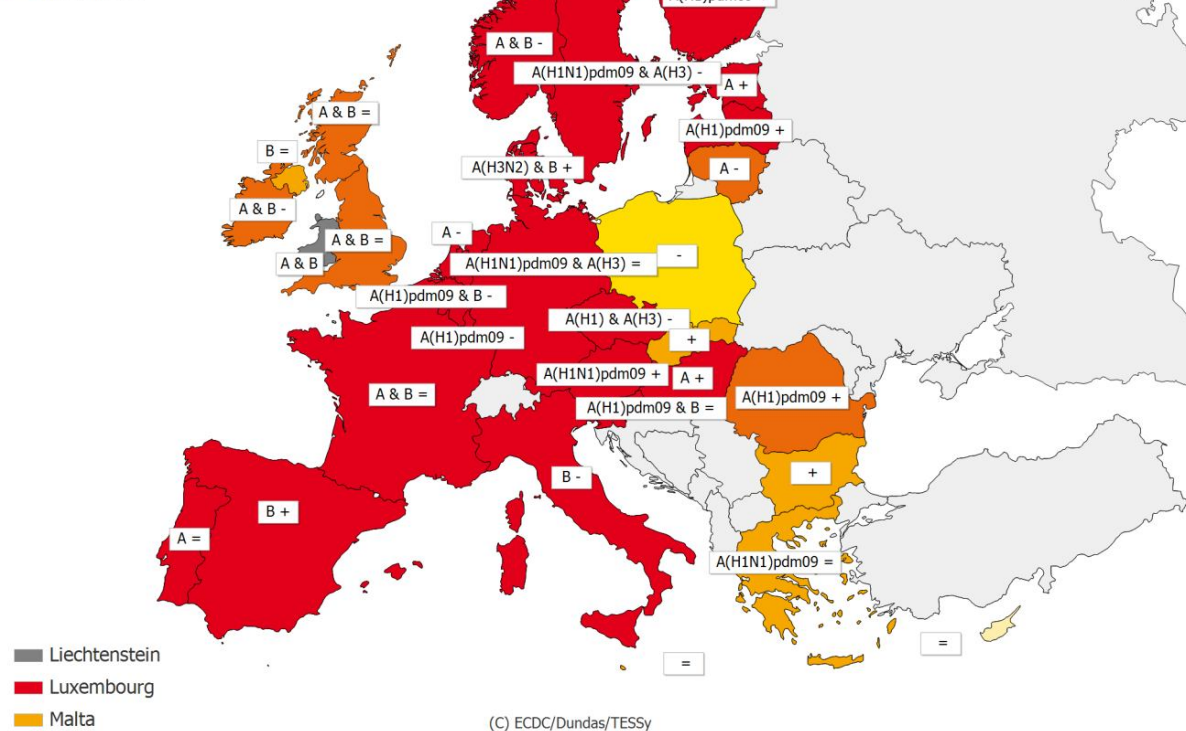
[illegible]
A & B -
A(H1N1)pdm09 & A(H3) -
A +
A & B =
A(H1)pdm09 +
B =
A(H3N2) & B +
A -
A & B -
A -
A & B =
A(H1N1)pdm09 & A(H3) =
-
A & B
A(H1)pdm09 & B -
A(H1) & A(H3) -
A(H1)pdm09 -
+
A(H1N1)pdm09 +
A +
A & B =
A(H1)pdm09 & B =
A(H1)pdm09 +
+
B -
B +
A =
A(H1N1)pdm09 =
=
=
Liechtenstein
Luxembourg
Malta
(C) ECDC/Dundas/TESSy